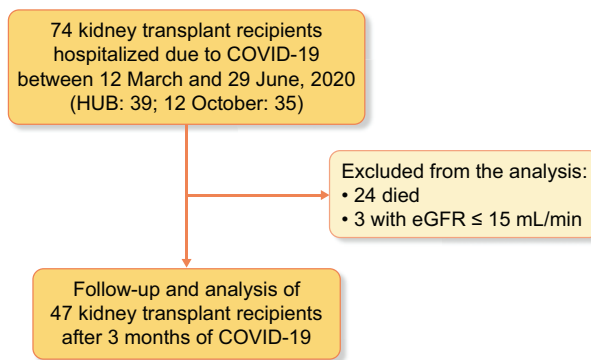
74 kidney transplant recipients hospitalized due to COVID-19 between 12 March and 29 June, 2020 (HUB: 39; 12 October: 35)

Excluded from the analysis:
• 24 died
• 3 with eGFR ≤ 15 mL/min

Follow-up and analysis of 47 kidney transplant recipients after 3 months of COVID-19